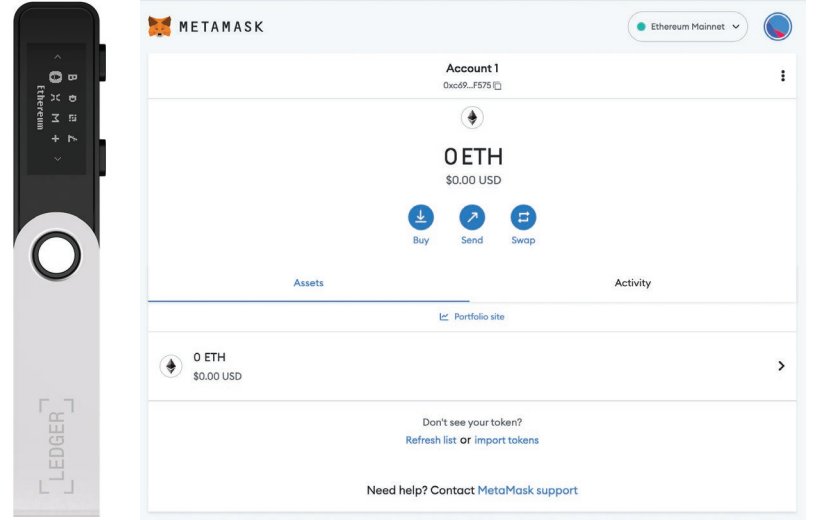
Ethereum

LEDGER

METAMASK

Ethereum Mainnet

Account 1
0xc69...F575

0 ETH
$0.00 USD

Buy
Send
Swap

Assets
Activity

Portfolio site

0 ETH
$0.00 USD

Don't see your token?
Refresh list or import tokens

Need help? Contact MetaMask support